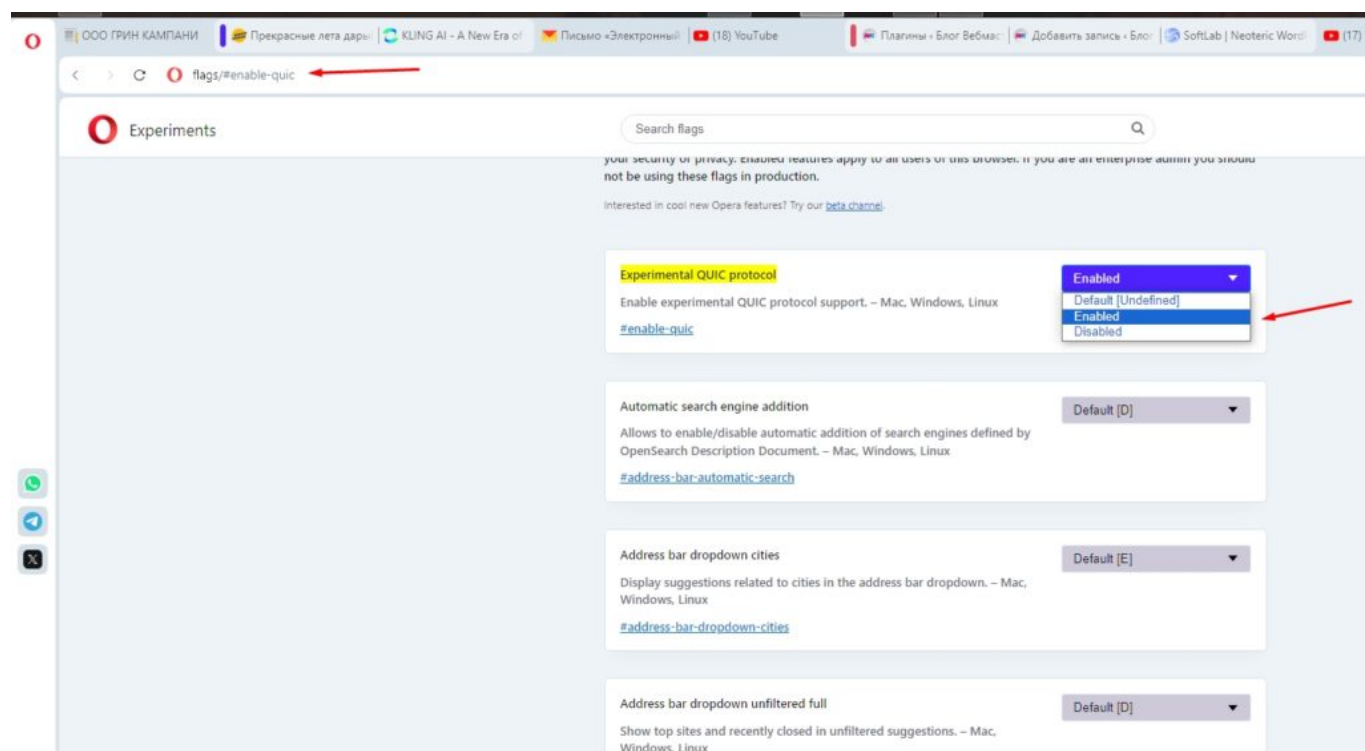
ООО ГРИН КАМПАНИ | Прекрасные лета дары | KLING AI - A New Era of | Письмо «Электронный | (18) YouTube | Плагины ‹ Блог Вебмас | Добавить запись ‹ Блог | SoftLab | Neoteric Word | (17)

flags/#enable-quic

Experiments

Search flags

your security or privacy. Enabled features apply to all users of this browser. If you are an enterprise admin you should not be using these flags in production.

Interested in cool new Opera features? Try our beta channel.

Experimental QUIC protocol

Enable experimental QUIC protocol support. – Mac, Windows, Linux

#enable-quic

Enabled
Default [Undefined]
Enabled
Disabled

Automatic search engine addition

Allows to enable/disable automatic addition of search engines defined by OpenSearch Description Document. – Mac, Windows, Linux

#address-bar-automatic-search

Default [D]

Address bar dropdown cities

Display suggestions related to cities in the address bar dropdown. – Mac, Windows, Linux

#address-bar-dropdown-cities

Default [E]

Address bar dropdown unfiltered full

Show top sites and recently closed in unfiltered suggestions. – Mac, Windows, Linux

Default [D]